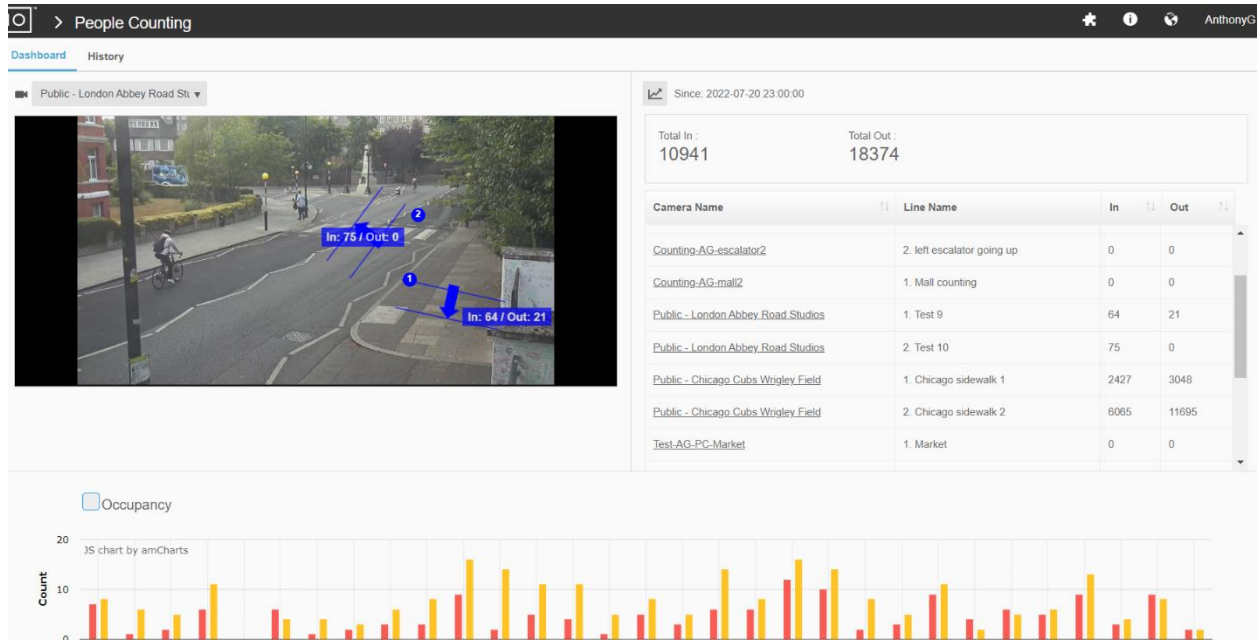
> People Counting

AnthonyG

Dashboard History

Public - London Abbey Road Stu ▾

In: 75 / Out: 0

In: 64 / Out: 21

2

1

Since: 2022-07-20 23:00:00

Total In :
10941

Total Out :
18374

| Camera Name | Line Name | In | Out |
|---|---|---|---|
| Counting-AG-escalator2 | 2. left escalator going up | 0 | 0 |
| Counting-AG-mall2 | 1. Mall counting | 0 | 0 |
| Public - London Abbey Road Studios | 1. Test 9 | 64 | 21 |
| Public - London Abbey Road Studios | 2. Test 10 | 75 | 0 |
| Public - Chicago Cubs Wrigley Field | 1. Chicago sidewalk 1 | 2427 | 3048 |
| Public - Chicago Cubs Wrigley Field | 2. Chicago sidewalk 2 | 6065 | 11695 |
| Test-AG-PC-Market | 1. Market | 0 | 0 |

Occupancy

JS chart by amCharts

Count

20

10

0